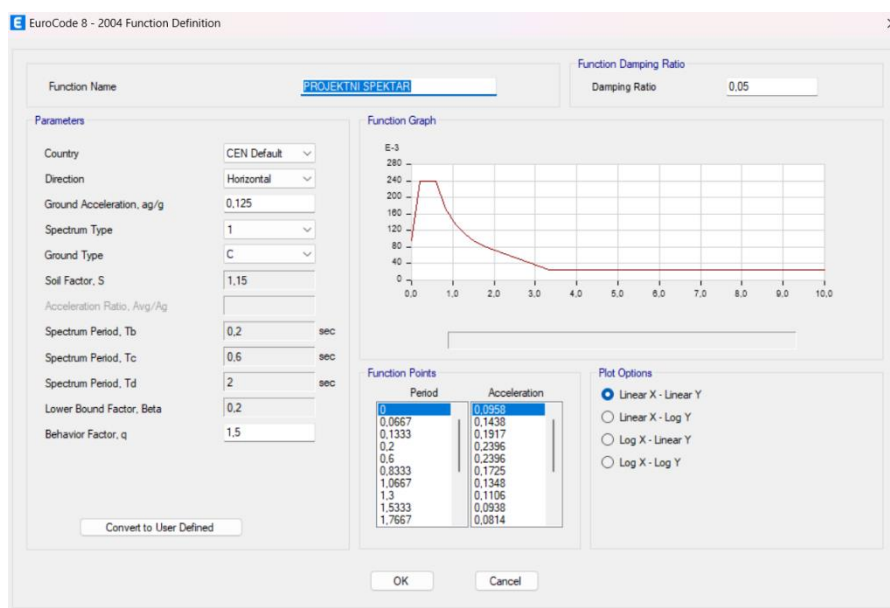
E EuroCode 8 - 2004 Function Definition

Function Name PROJEKTNI SPEKTAR

Function Damping Ratio
Damping Ratio 0,05

Parameters
Country CEN Default
Direction Horizontal
Ground Acceleration, ag/g 0,125
Spectrum Type 1
Ground Type C
Soil Factor, S 1,15
Acceleration Ratio, Avg/Ag
Spectrum Period, Tb 0,2 sec
Spectrum Period, Tc 0,6 sec
Spectrum Period, Td 2 sec
Lower Bound Factor, Beta 0,2
Behavior Factor, q 1,5

Convert to User Defined

Function Graph
E-3
280
240
200
160
120
80
40
0
0,0 1,0 2,0 3,0 4,0 5,0 6,0 7,0 8,0 9,0 10,0

Function Points
| Period | Acceleration |
|---|---|
| 0 | 0,0958 |
| 0,0667 | 0,1438 |
| 0,1333 | 0,1917 |
| 0,2 | 0,2396 |
| 0,6 | 0,2396 |
| 0,8333 | 0,1725 |
| 1,0667 | 0,1348 |
| 1,3 | 0,1106 |
| 1,5333 | 0,0938 |
| 1,7667 | 0,0814 |

Plot Options
Linear X - Linear Y
Linear X - Log Y
Log X - Linear Y
Log X - Log Y

OK Cancel